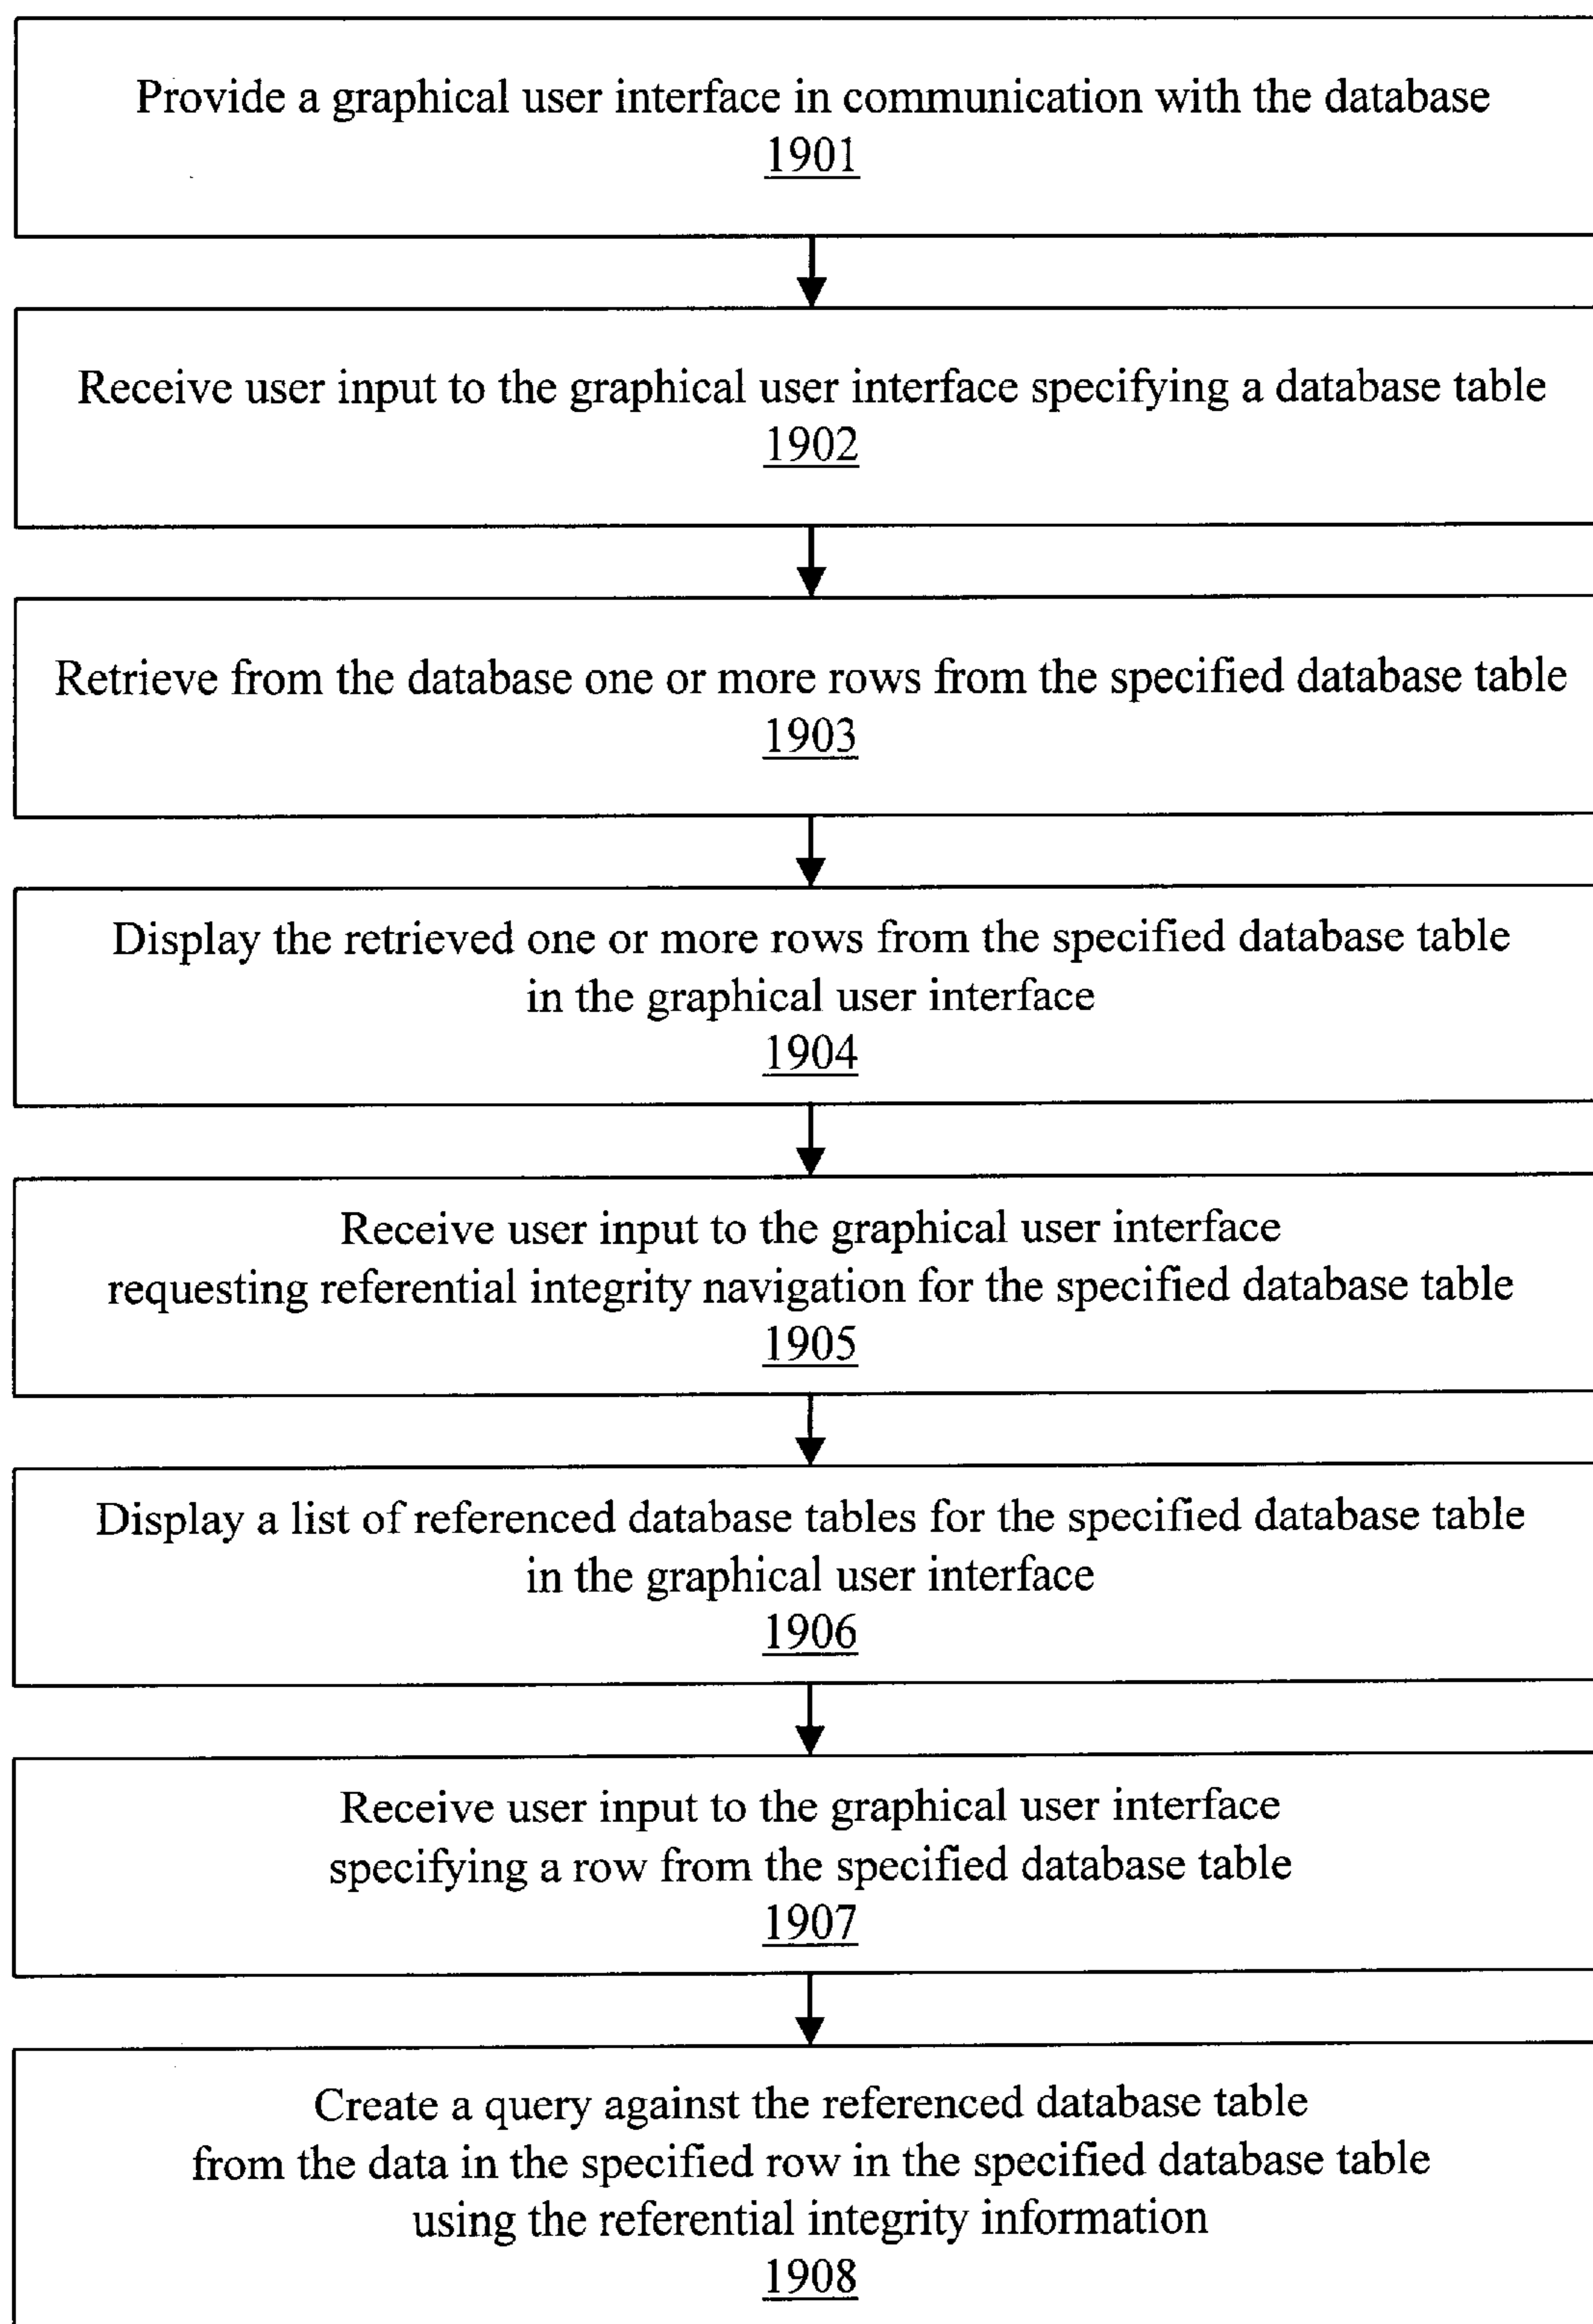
Provide a graphical user interface in communication with the database
1901

Receive user input to the graphical user interface specifying a database table
1902

Retrieve from the database one or more rows from the specified database table
1903

Display the retrieved one or more rows from the specified database table in the graphical user interface
1904

Receive user input to the graphical user interface requesting referential integrity navigation for the specified database table
1905

Display a list of referenced database tables for the specified database table in the graphical user interface
1906

Receive user input to the graphical user interface specifying a row from the specified database table
1907

Create a query against the referenced database table from the data in the specified row in the specified database table using the referential integrity information
1908